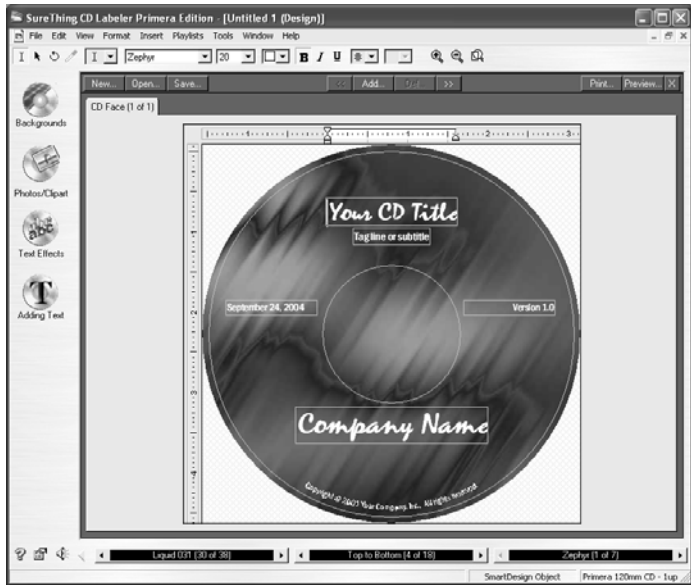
SureThing CD Labeler Primera Edition - [Untitled 1 (Design)]
File Edit View Format Insert Playlists Tools Window Help
Zephyr 20 B I U
New... Open... Save... << Add... Del... >> Print... Preview...
CD Face (1 of 1)
Backgrounds
Photos/Clipart
Text Effects
Adding Text
Your CD Title
Tag line or subtitle
September 24, 2004
Version 1.0
Company Name
Copyright © 2001 Your Company, Inc., All rights reserved.
Liquid 031 (30 of 38)
Top to Bottom (4 of 18)
Zephyr (1 of 7)
SmartDesign Object
Primera 120mm CD - 1up